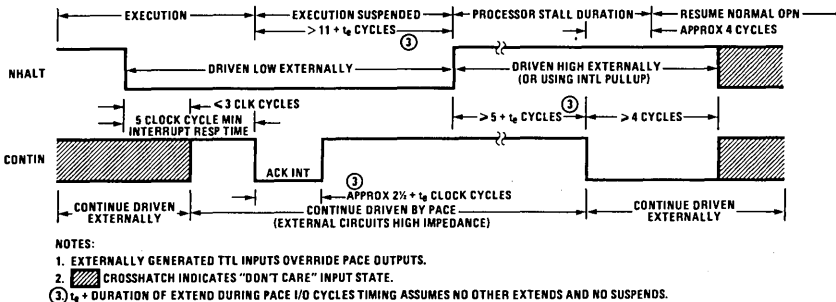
EXECUTION
EXECUTION SUSPENDED
> 11 + $t_e$ CYCLES
③
PROCESSOR STALL DURATION
RESUME NORMAL OPN
APPROX 4 CYCLES

NHALT
DRIVEN LOW EXTERNALLY
DRIVEN HIGH EXTERNALLY (OR USING INTL PULLUP)

< 3 CLK CYCLES
5 CLOCK CYCLE MIN INTERRUPT RESP TIME
> 5 + $t_e$ CYCLES ③
> 4 CYCLES

CONTIN
ACK INT
③
APPROX 2½ + $t_e$ CLOCK CYCLES
CONTINUE DRIVEN EXTERNALLY
CONTINUE DRIVEN BY PACE (EXTERNAL CIRCUITS HIGH IMPEDANCE)
CONTINUE DRIVEN EXTERNALLY

NOTES:
1. EXTERNALLY GENERATED TTL INPUTS OVERRIDE PACE OUTPUTS.
2. CROSSHATCH INDICATES "DON'T CARE" INPUT STATE.
③ $t_e$ + DURATION OF EXTEND DURING PACE I/O CYCLES TIMING ASSUMES NO OTHER EXTENDS AND NO SUSPENDS.